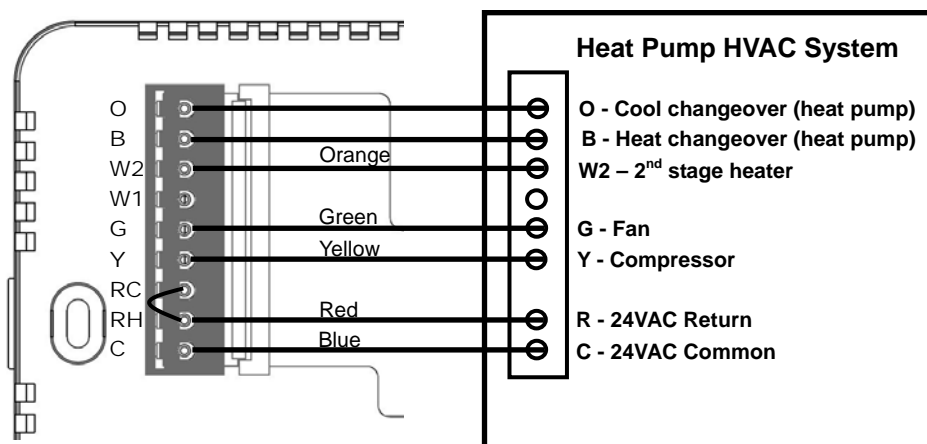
Heat Pump HVAC System

O
B
W2
W1
G
Y
RC
RH
C

Orange
Green
Yellow
Red
Blue

O - Cool changeover (heat pump)
B - Heat changeover (heat pump)
W2 – $2^{nd}$ stage heater
G - Fan
Y - Compressor
R - 24VAC Return
C - 24VAC Common